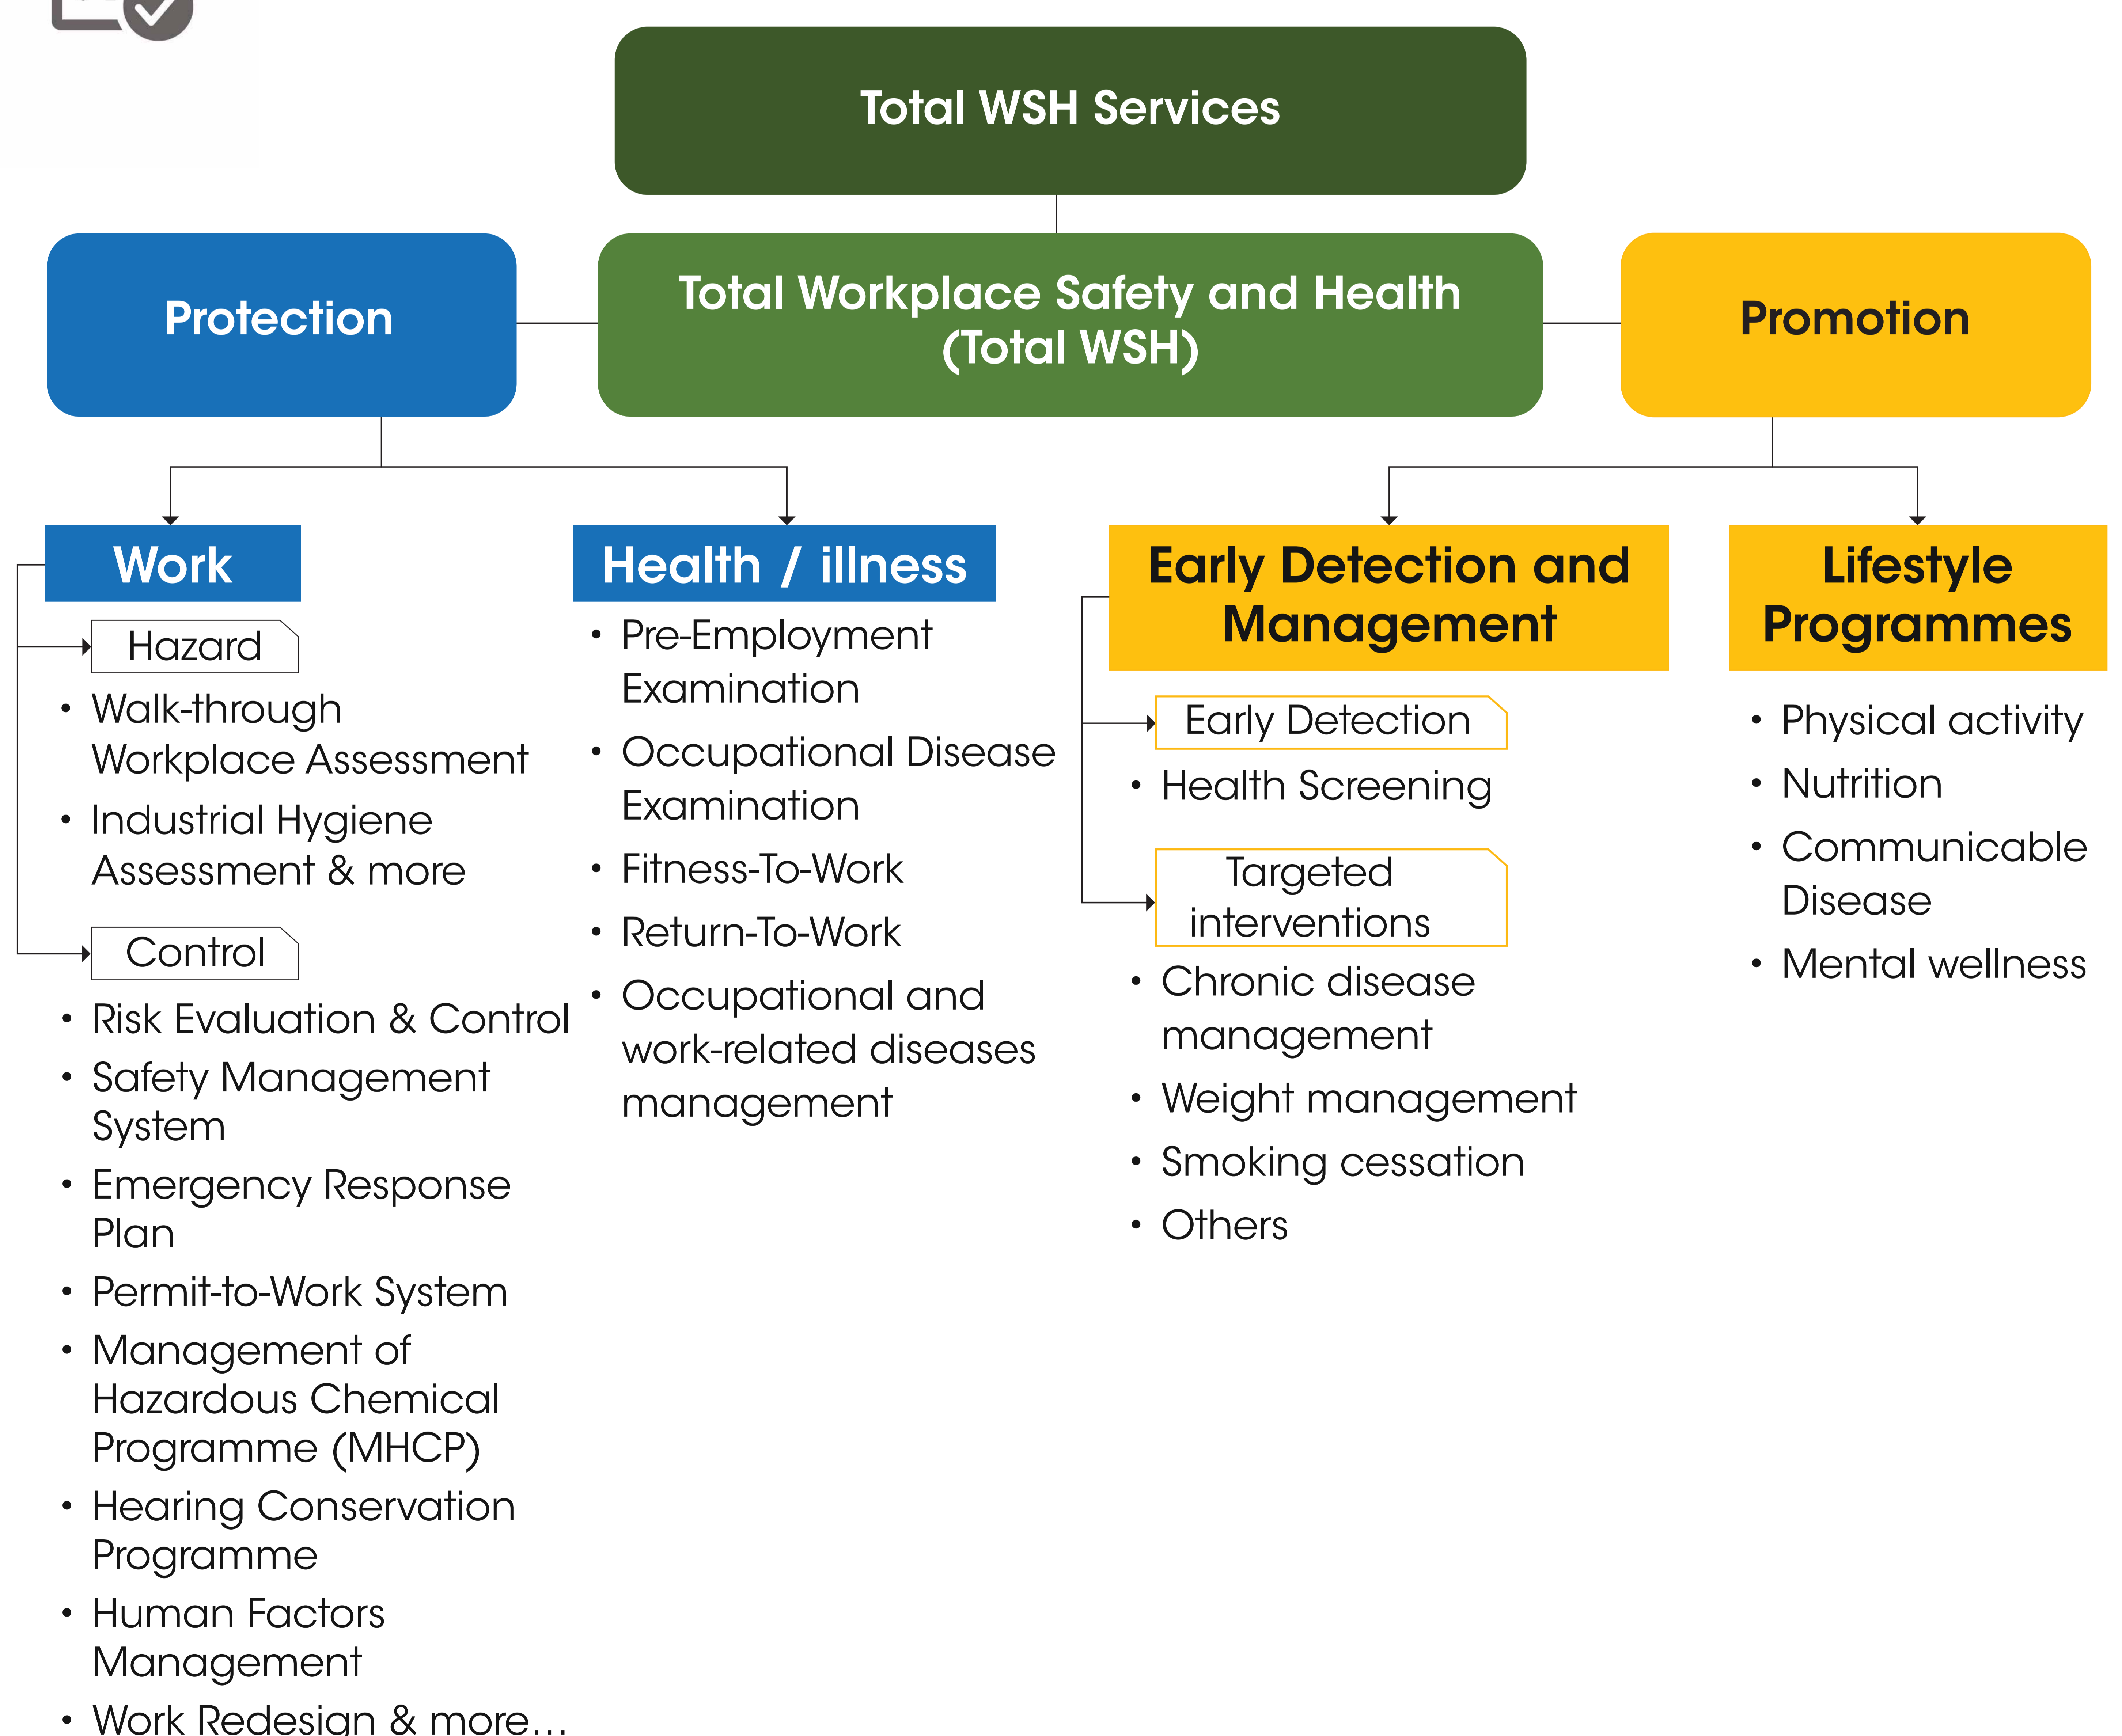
Total WSH Services

Protection

Total Workplace Safety and Health (Total WSH)

Promotion

Work

Hazard

- Walk-through Workplace Assessment
- Industrial Hygiene Assessment & more

Control

- Risk Evaluation & Control
- Safety Management System
- Emergency Response Plan
- Permit-to-Work System
- Management of Hazardous Chemical Programme (MHCP)
- Hearing Conservation Programme
- Human Factors Management
- Work Redesign & more…

Health / illness

- Pre-Employment Examination
- Occupational Disease Examination
- Fitness-To-Work
- Return-To-Work
- Occupational and work-related diseases management

Early Detection and Management

Early Detection

- Health Screening

Targeted interventions

- Chronic disease management
- Weight management
- Smoking cessation
- Others

Lifestyle Programmes

- Physical activity
- Nutrition
- Communicable Disease
- Mental wellness